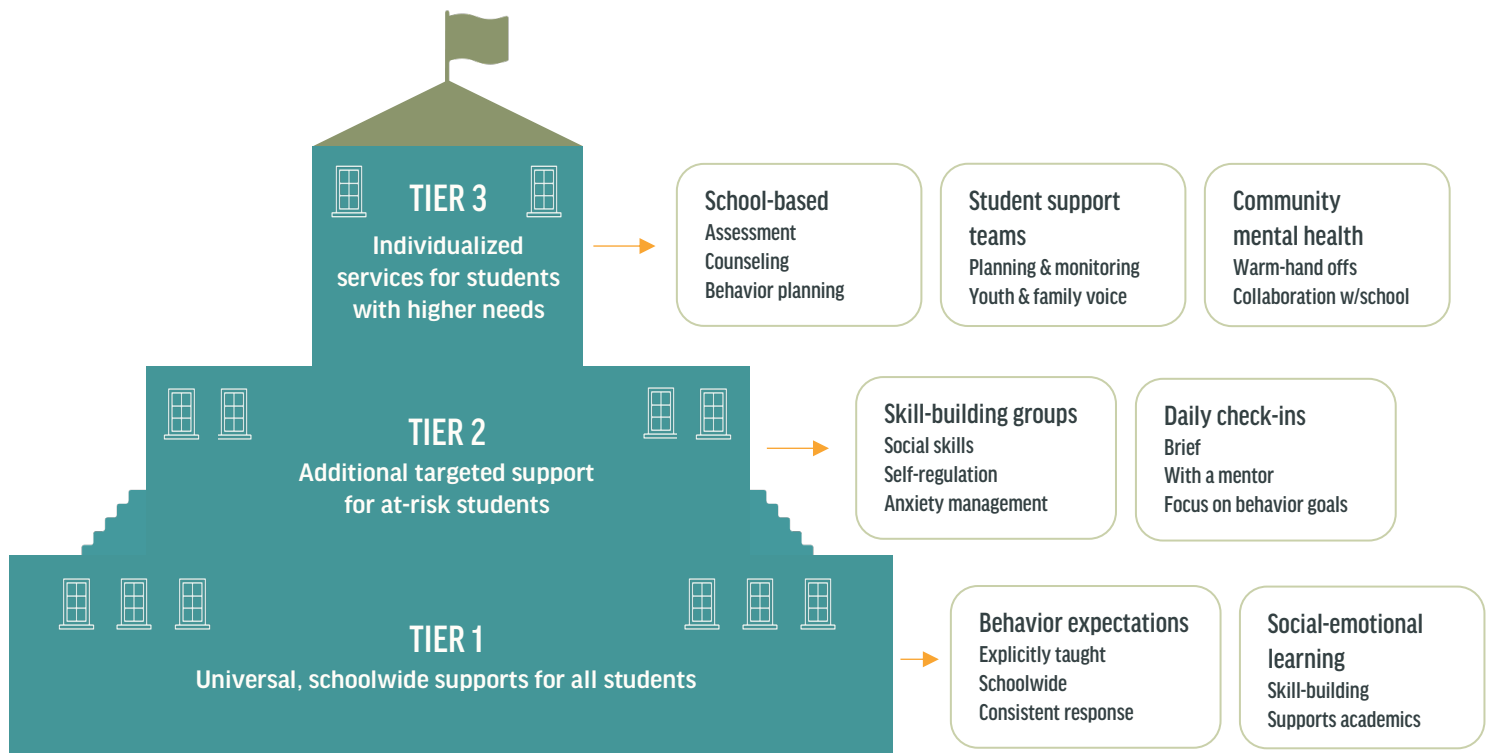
TIER 3
Individualized services for students with higher needs

School-based
Assessment
Counseling
Behavior planning

Student support teams
Planning & monitoring
Youth & family voice

Community mental health
Warm-hand offs
Collaboration w/school

TIER 2
Additional targeted support for at-risk students

Skill-building groups
Social skills
Self-regulation
Anxiety management

Daily check-ins
Brief
With a mentor
Focus on behavior goals

TIER 1
Universal, schoolwide supports for all students

Behavior expectations
Explicitly taught
Schoolwide
Consistent response

Social-emotional learning
Skill-building
Supports academics